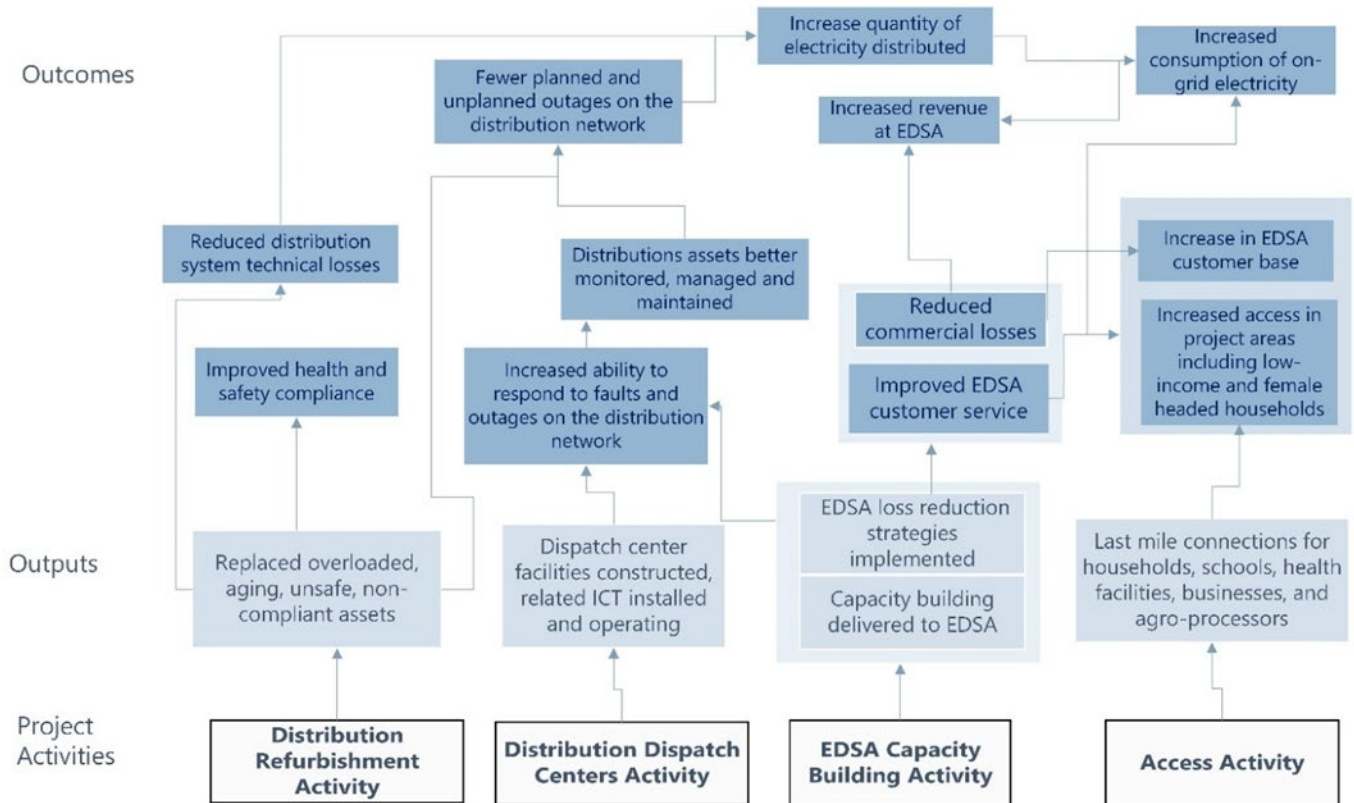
Outcomes

Increase quantity of electricity distributed

Increased consumption of on-grid electricity

Fewer planned and unplanned outages on the distribution network

Increased revenue at EDSA

Reduced distribution system technical losses

Distributions assets better monitored, managed and maintained

Increase in EDSA customer base

Reduced commercial losses

Increased access in project areas including low-income and female headed households

Improved health and safety compliance

Increased ability to respond to faults and outages on the distribution network

Improved EDSA customer service

Outputs

Replaced overloaded, aging, unsafe, non-compliant assets

Dispatch center facilities constructed, related ICT installed and operating

EDSA loss reduction strategies implemented

Capacity building delivered to EDSA

Last mile connections for households, schools, health facilities, businesses, and agro-processors

Project Activities

Distribution Refurbishment Activity

Distribution Dispatch Centers Activity

EDSA Capacity Building Activity

Access Activity